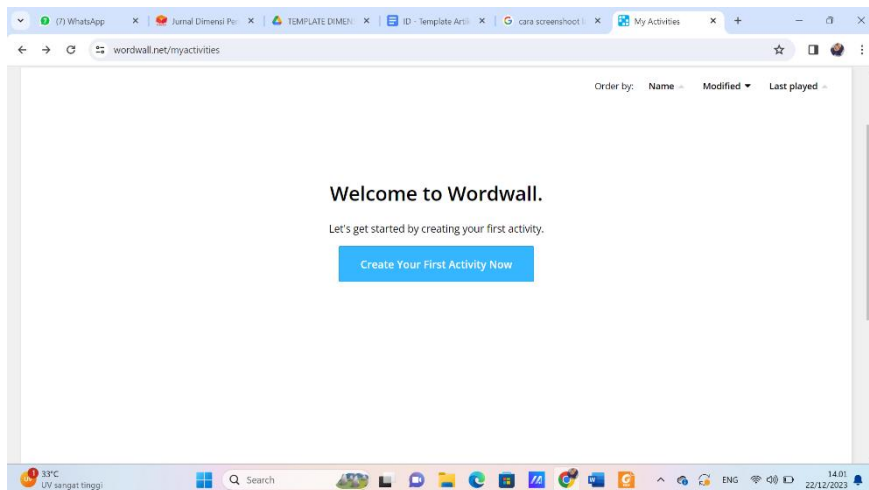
(7) WhatsApp ×
Jurnal Dimensi Pe ×
TEMPLATE DIMEN ×
ID - Template Arti ×
cara screenshoot ×
My Activities ×
+

wordwall.net/myactivities

Order by: Name Modified ▾ Last played

Welcome to Wordwall.

Let's get started by creating your first activity.

Create Your First Activity Now

33°C
UV sangat tinggi
Search
ENG
14.01
22/12/2023